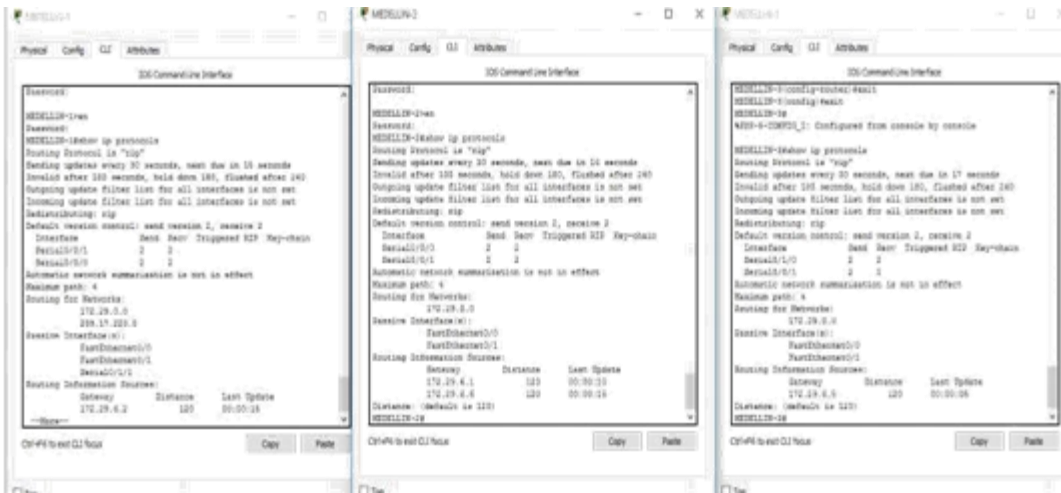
MEDELLIN-1

Physical Config CLI Attributes

IOS Command Line Interface

Password:

MEDELLIN-1>en
Password:
MEDELLIN-1#show ip protocols
Routing Protocol is "rip"
Sending updates every 30 seconds, next due in 15 seconds
Invalid after 180 seconds, hold down 180, flushed after 240
Outgoing update filter list for all interfaces is not set
Incoming update filter list for all interfaces is not set
Redistributing: rip
Default version control: send version 2, receive 2
Interface Send Recv Triggered RIP Key-chain
Serial0/0/1 2 2
Serial0/0/0 2 2
Automatic network summarization is not in effect
Maximum path: 4
Routing for Networks:
172.29.0.0
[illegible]
Passive Interface(s):
FastEthernet0/0
FastEthernet0/1
Serial0/1/1
Routing Information Sources:
Gateway Distance Last Update
172.29.6.2 120 00:00:15
--More--

Ctrl+F6 to exit CLI focus Copy Paste

MEDELLIN-2

Physical Config CLI Attributes

IOS Command Line Interface

Password:

MEDELLIN-2>en
Password:
MEDELLIN-2#show ip protocols
Routing Protocol is "rip"
Sending updates every 30 seconds, next due in 16 seconds
Invalid after 180 seconds, hold down 180, flushed after 240
Outgoing update filter list for all interfaces is not set
Incoming update filter list for all interfaces is not set
Redistributing: rip
Default version control: send version 2, receive 2
Interface Send Recv Triggered RIP Key-chain
Serial0/0/1 2 2
Serial0/1/0 2 2
Automatic network summarization is not in effect
Maximum path: 4
Routing for Networks:
172.29.0.0
Passive Interface(s):
FastEthernet0/0
FastEthernet0/1
Routing Information Sources:
Gateway Distance Last Update
172.29.6.1 120 00:00:10
172.29.6.6 120 00:00:16
Distance: (default is 120)
MEDELLIN-2#

Ctrl+F6 to exit CLI focus Copy Paste

MEDELLIN-3

Physical Config CLI Attributes

IOS Command Line Interface

MEDELLIN-3(config-router)#exit
MEDELLIN-3(config)#exit
MEDELLIN-3#
%SYS-5-CONFIG_I: Configured from console by console

MEDELLIN-3#show ip protocols
Routing Protocol is "rip"
Sending updates every 30 seconds, next due in 17 seconds
Invalid after 180 seconds, hold down 180, flushed after 240
Outgoing update filter list for all interfaces is not set
Incoming update filter list for all interfaces is not set
Redistributing: rip
Default version control: send version 2, receive 2
Interface Send Recv Triggered RIP Key-chain
Serial0/1/0 2 2
Serial0/0/1 2 2
Automatic network summarization is not in effect
Maximum path: 4
Routing for Networks:
172.29.0.0
Passive Interface(s):
FastEthernet0/0
FastEthernet0/1
Routing Information Sources:
Gateway Distance Last Update
172.29.6.5 120 00:00:06
Distance: (default is 120)
MEDELLIN-3#

Ctrl+F6 to exit CLI focus Copy Paste